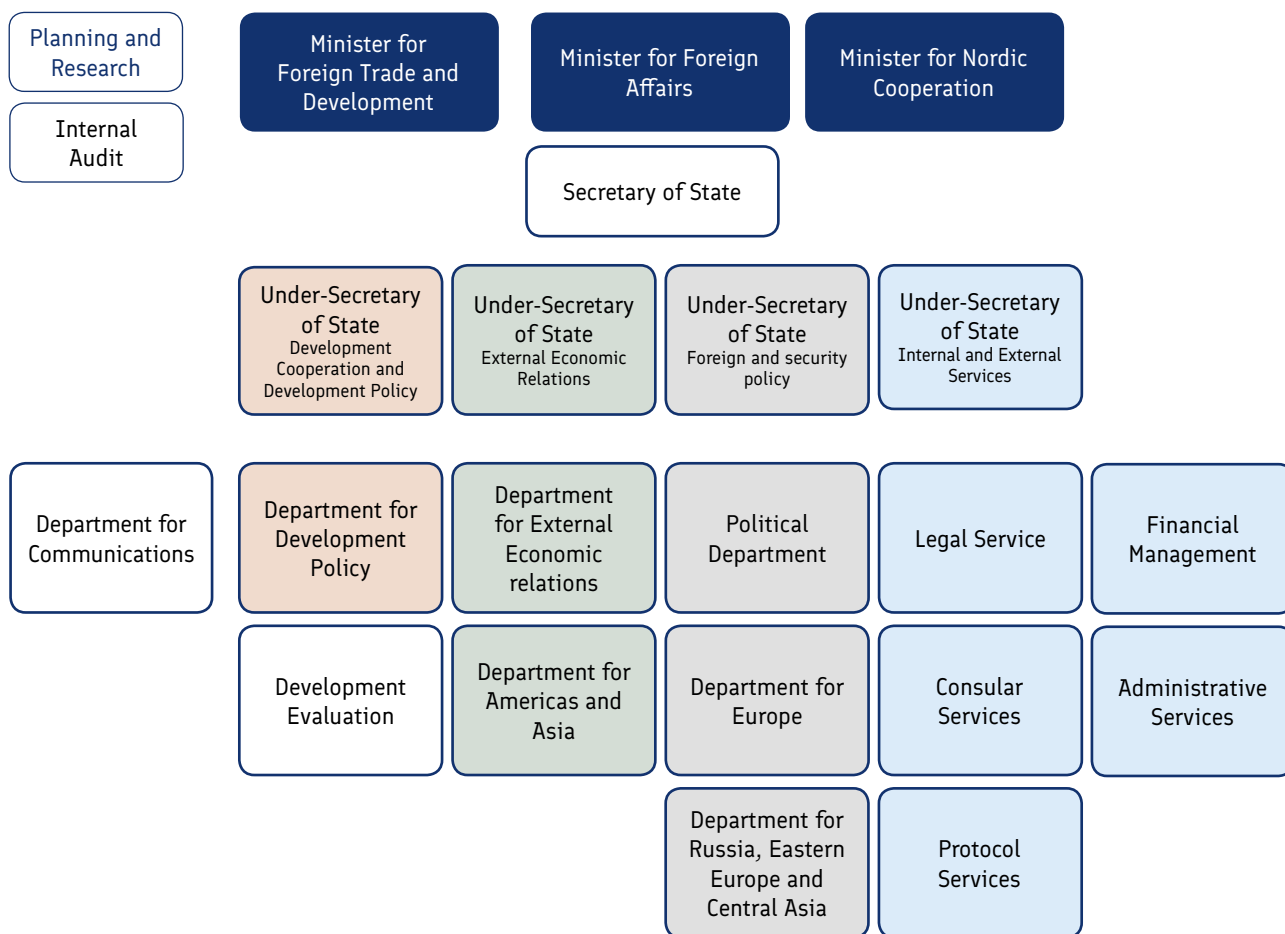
Planning and Research

Internal Audit

Minister for Foreign Trade and Development

Minister for Foreign Affairs

Minister for Nordic Cooperation

Secretary of State

Under-Secretary of State
Development Cooperation and Development Policy

Under-Secretary of State
External Economic Relations

Under-Secretary of State
Foreign and security policy

Under-Secretary of State
Internal and External Services

Department for Communications

Department for Development Policy

Department for External Economic relations

Political Department

Legal Service

Financial Management

Development Evaluation

Department for Americas and Asia

Department for Europe

Consular Services

Administrative Services

Department for Russia, Eastern Europe and Central Asia

Protocol Services